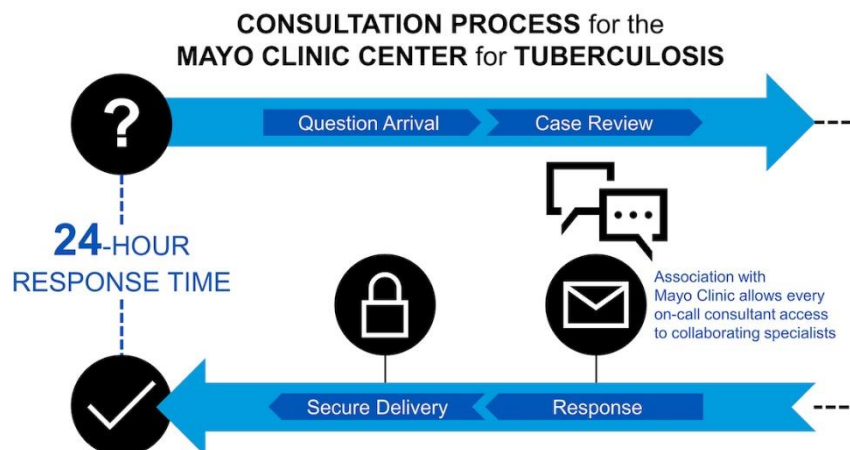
CONSULTATION PROCESS for the
MAYO CLINIC CENTER for TUBERCULOSIS

?

Question Arrival

Case Review

24-HOUR
RESPONSE TIME

Association with Mayo Clinic allows every on-call consultant access to collaborating specialists

Secure Delivery

Response